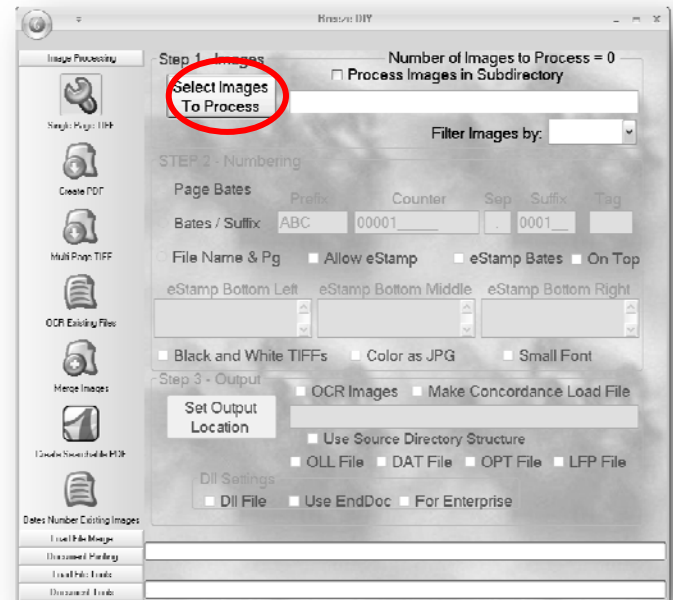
Breeze DIY

Image Processing

Single Page TIFF

Create PDF

Multi Page TIFF

OCR Existing Files

Merge Images

Create Searchable PDF

Bates Number Existing Images

Load File Merge

Document Printing

Load File Tools

Document Tools

Step 1 - Images

Number of Images to Process = 0

Process Images in Subdirectory

Select Images To Process

Filter Images by:

STEP 2 - Numbering

Page Bates

Prefix Counter Sep Suffix Tag

Bates / Suffix ABC 00001_____ . 0001__

File Name & Pg Allow eStamp eStamp Bates On Top

eStamp Bottom Left eStamp Bottom Middle eStamp Bottom Right

Black and White TIFFs Color as JPG Small Font

Step 3 - Output

Set Output Location

OCR Images Make Concordance Load File

Use Source Directory Structure

OLL File DAT File OPT File LFP File

Dll Settings

Dll File Use EndDoc For Enterprise